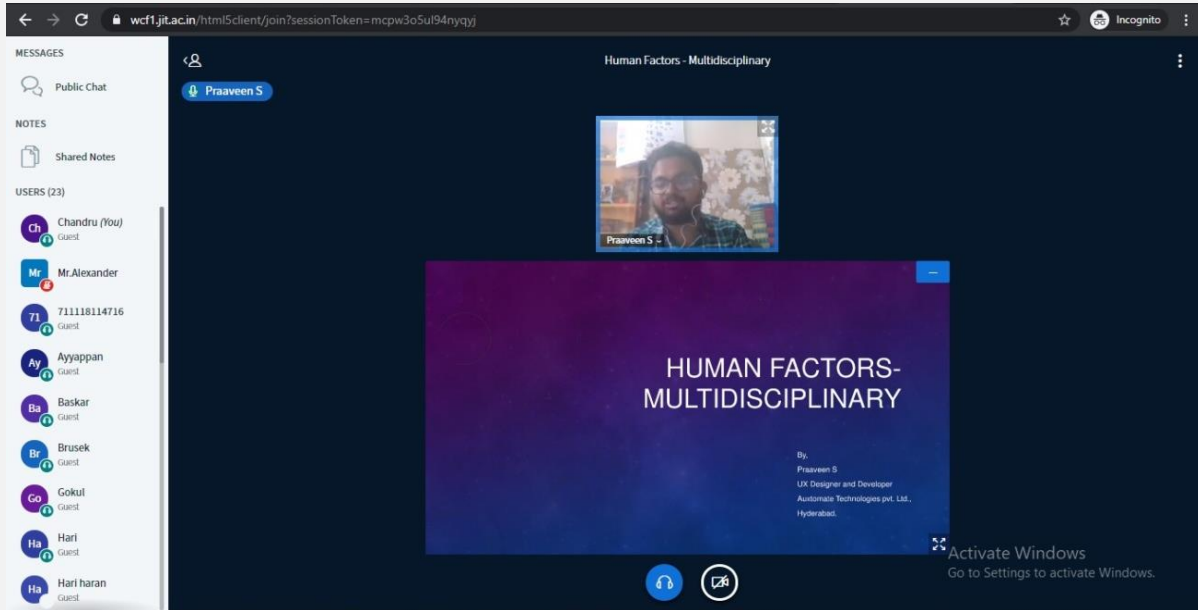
wcf1.jit.ac.in/html5client/join?sessionToken=mcpw3o5ul94nyqyj

Incognito

MESSAGES

Public Chat

NOTES

Shared Notes

USERS (23)

Ch Chandru (You) Guest

Mr Mr.Alexander

71 711118114716 Guest

Ay Ayyappan Guest

Ba Baskar Guest

Br Brusek Guest

Go Gokul Guest

Ha Hari Guest

Ha Hari haran Guest

Human Factors - Multidisciplinary

Praaveen S

Praaveen S

HUMAN FACTORS-MULTIDISCIPLINARY

By,
Praaveen S
UX Designer and Developer
Auxtomate Technologies pvt. Ltd.,
Hyderabad.

Activate Windows
Go to Settings to activate Windows.